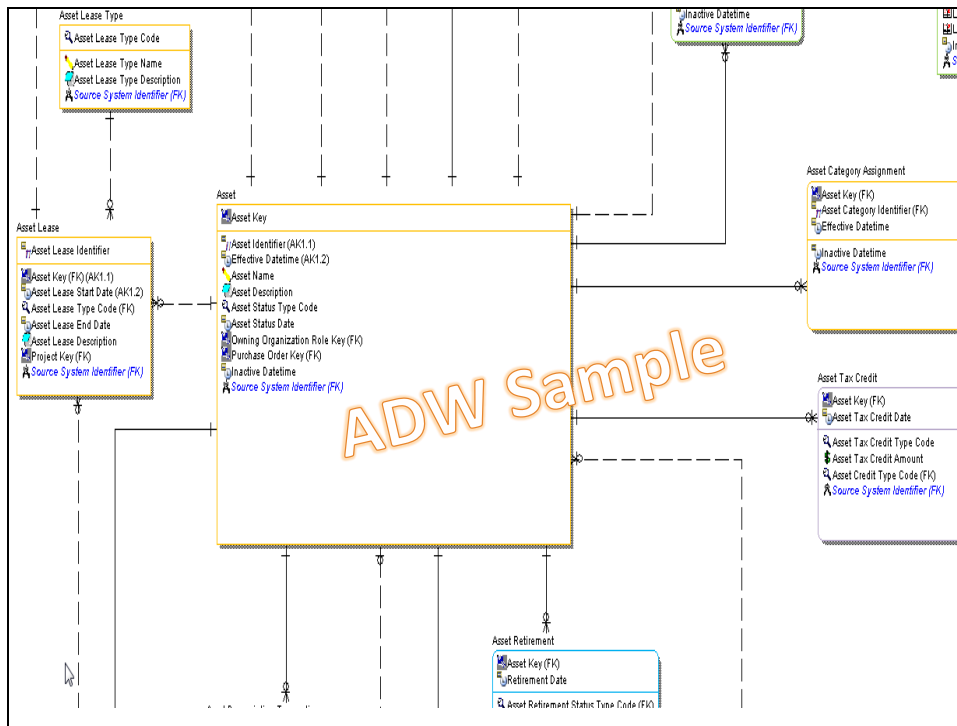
Asset Lease Type
Asset Lease Type Code
Asset Lease Type Name
Asset Lease Type Description
Source System Identifier (FK)

Inactive Datetime
Source System Identifier (FK)

Asset Lease
Asset Lease Identifier
Asset Key (FK) (AK1.1)
Asset Lease Start Date (AK1.2)
Asset Lease Type Code (FK)
Asset Lease End Date
Asset Lease Description
Project Key (FK)
Source System Identifier (FK)

Asset
Asset Key
Asset Identifier (AK1.1)
Effective Datetime (AK1.2)
Asset Name
Asset Description
Asset Status Type Code
Asset Status Date
Owning Organization Role Key (FK)
Purchase Order Key (FK)
Inactive Datetime
Source System Identifier (FK)

Asset Category Assignment
Asset Key (FK)
Asset Category Identifier (FK)
Effective Datetime
Inactive Datetime
Source System Identifier (FK)

ADW Sample

Asset Tax Credit
Asset Key (FK)
Asset Tax Credit Date
Asset Tax Credit Type Code
Asset Tax Credit Amount
Asset Credit Type Code (FK)
Source System Identifier (FK)

Asset Retirement
Asset Key (FK)
Retirement Date
Asset Retirement Status Type Code (FK)